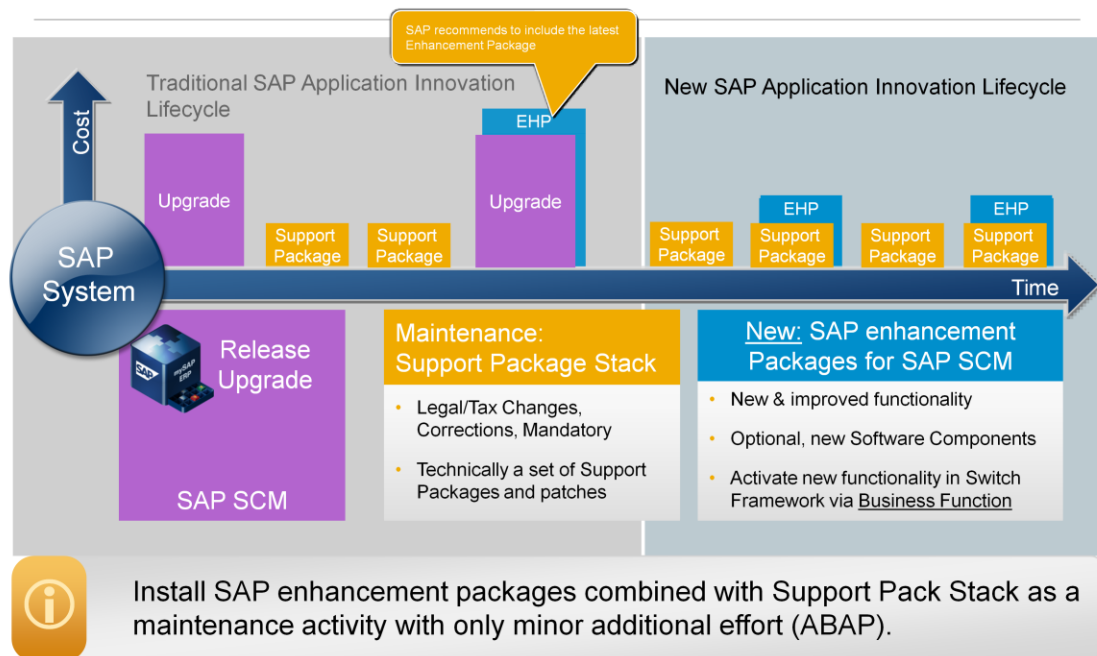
SAP recommends to include the latest Enhancement Package

Traditional SAP Application Innovation Lifecycle

New SAP Application Innovation Lifecycle

Cost

Upgrade

Support Package

Support Package

EHP

Upgrade

Support Package

EHP

Support Package

Support Package

EHP

Support Package

SAP System

Time

mySAP ERP

Release Upgrade

SAP SCM

Maintenance: Support Package Stack

• Legal/Tax Changes, Corrections, Mandatory

• Technically a set of Support Packages and patches

New: SAP enhancement Packages for SAP SCM

• New & improved functionality

• Optional, new Software Components

• Activate new functionality in Switch Framework via Business Function

Install SAP enhancement packages combined with Support Pack Stack as a maintenance activity with only minor additional effort (ABAP).